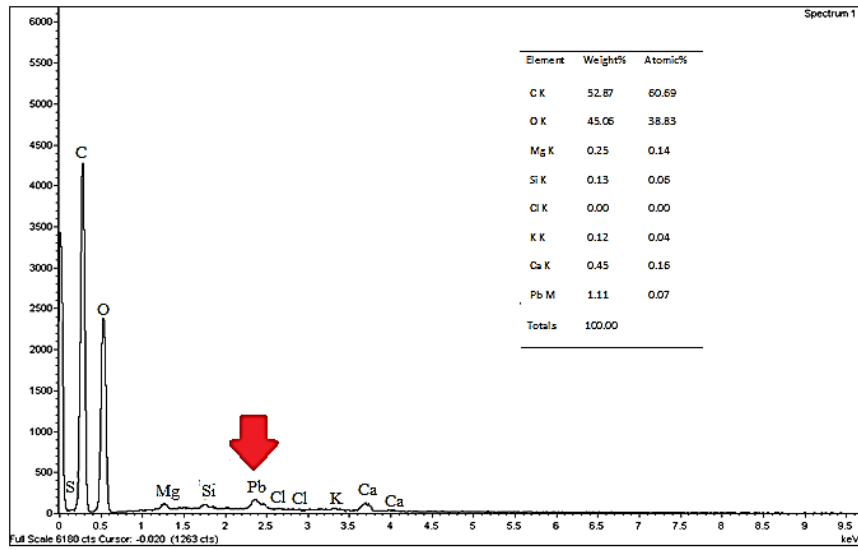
Spectrum 1

| Element | Weight% | Atomic% |
|---|---|---|
| C K | 52.87 | 60.69 |
| O K | 45.06 | 38.83 |
| Mg K | 0.25 | 0.14 |
| Si K | 0.13 | 0.06 |
| Cl K | 0.00 | 0.00 |
| K K | 0.12 | 0.04 |
| Ca K | 0.45 | 0.16 |
| Pb M | 1.11 | 0.07 |
| Totals | 100.00 | |

6000
5500
5000
4500
4000
3500
3000
2500
2000
1500
1000
500
0

C
O
S
Mg
Si
Pb
Cl
Cl
K
Ca
Ca

0 0.5 1 1.5 2 2.5 3 3.5 4 4.5 5 5.5 6 6.5 7 7.5 8 8.5 9 9.5
keV

Full Scale 6180 cts Cursor: -0.020 (1263 cts)